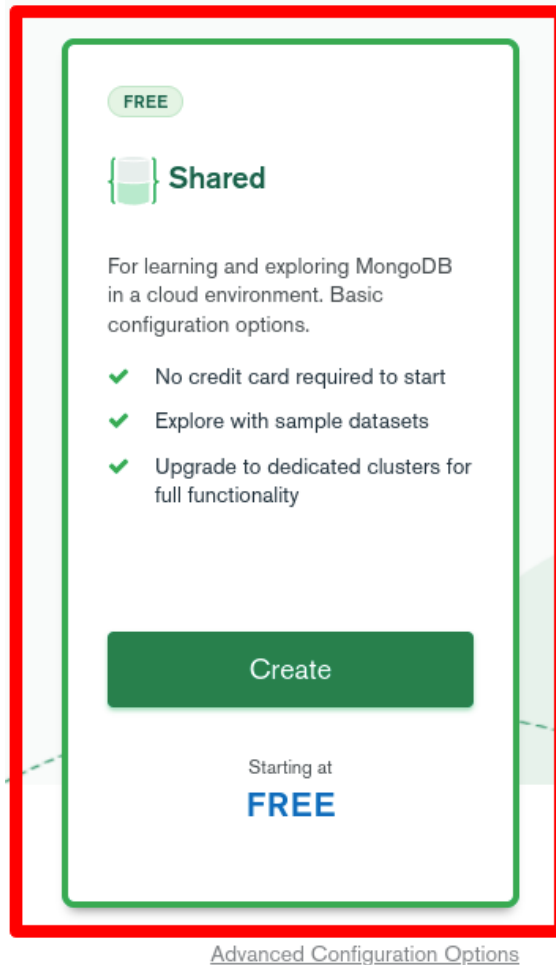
FREE

Shared

For learning and exploring MongoDB in a cloud environment. Basic configuration options.

No credit card required to start

Explore with sample datasets

Upgrade to dedicated clusters for full functionality

Create

Starting at

FREE

Advanced Configuration Options